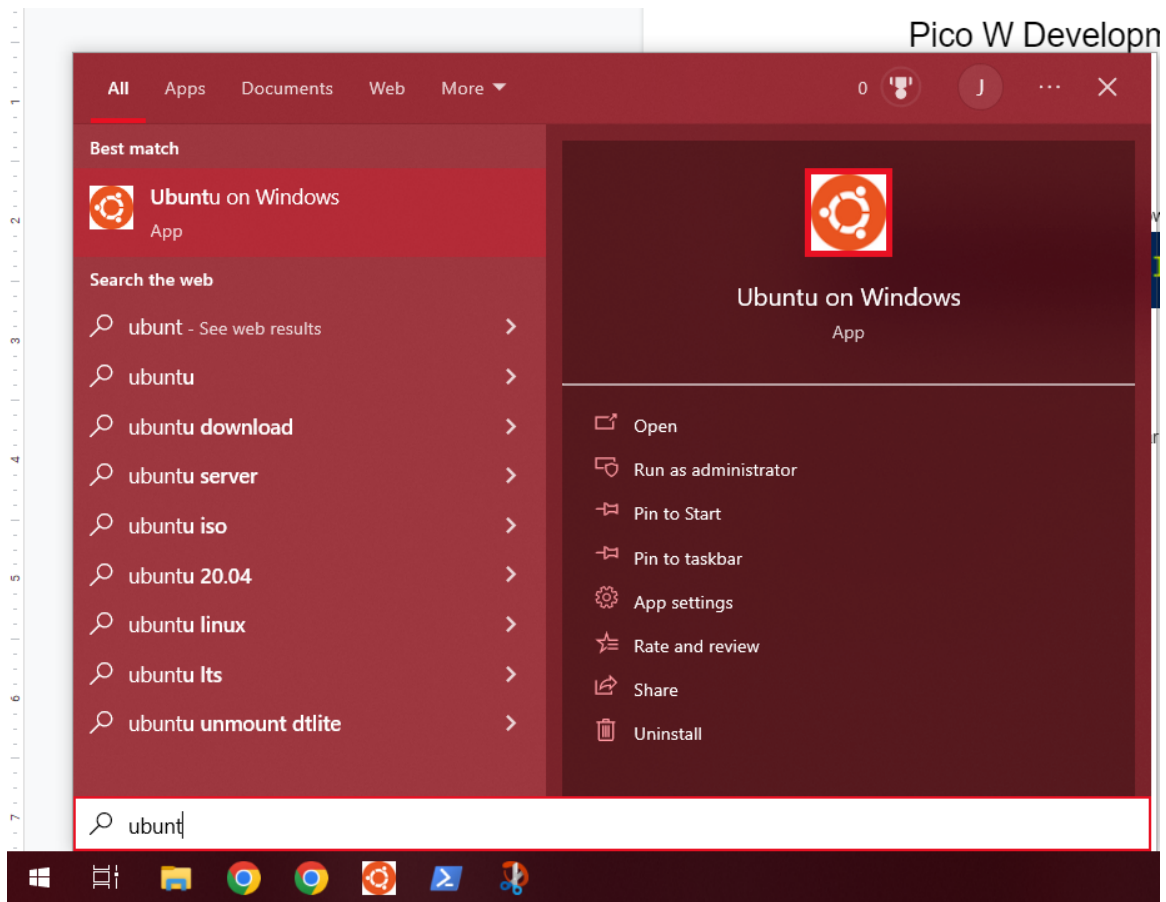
Pico W Developm

All Apps Documents Web More

0 J ··· ✕

Best match

Ubuntu on Windows
App

Search the web

ubunt - See web results

ubuntu

ubuntu download

ubuntu server

ubuntu iso

ubuntu 20.04

ubuntu linux

ubuntu lts

ubuntu unmount dtlite

Ubuntu on Windows
App

Open

Run as administrator

Pin to Start

Pin to taskbar

App settings

Rate and review

Share

Uninstall

ubunt